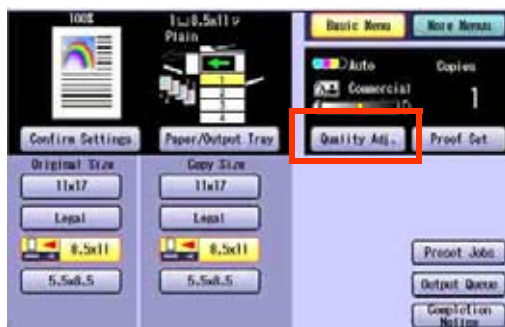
100%

1:8.5x11
Plain

Basic Menu
More Menus

Auto
Commercial

Copies
1

Confirm Settings
Paper/Output Tray
Quality Adj.
Proof Set

Original Size
11x17
Legal
8.5x11
5.5x8.5

Copy Size
11x17
Legal
8.5x11
5.5x8.5

Preset Jobs
Output Queue
Completion Notice